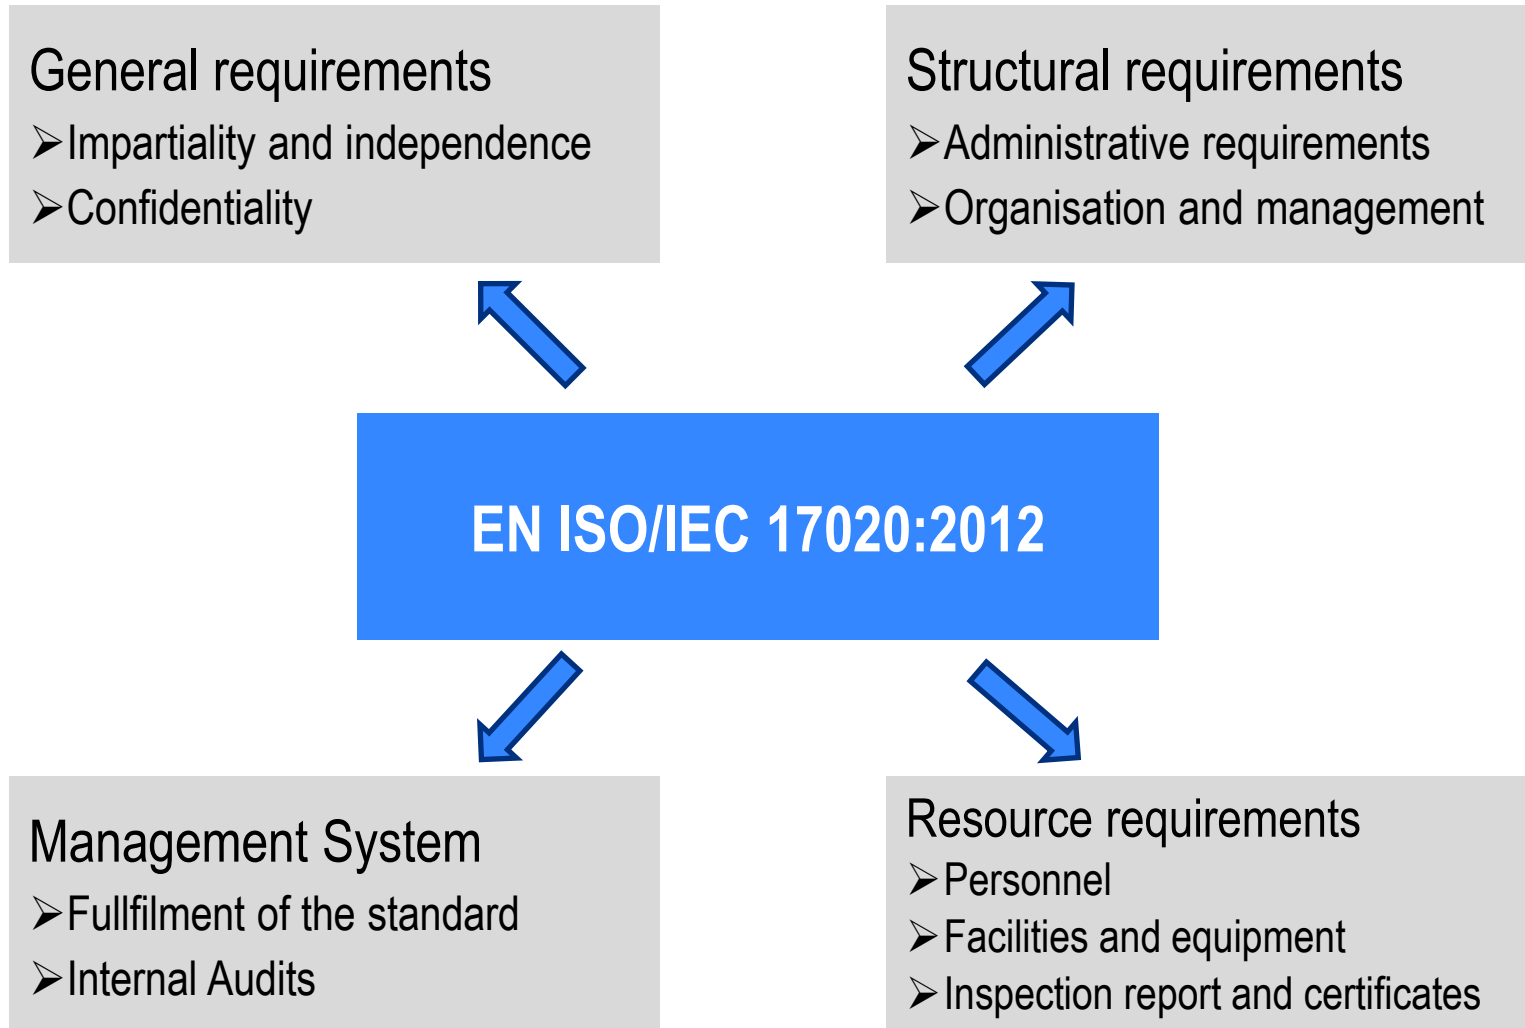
General requirements
➢Impartiality and independence
➢Confidentiality

Structural requirements
➢Administrative requirements
➢Organisation and management

EN ISO/IEC 17020:2012

Management System
➢Fullfilment of the standard
➢Internal Audits

Resource requirements
➢Personnel
➢Facilities and equipment
➢Inspection report and certificates